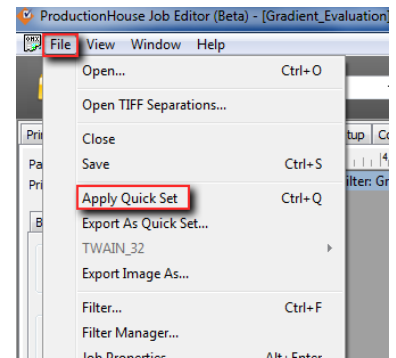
ProductionHouse Job Editor (Beta) - [Gradient_Evaluation_

File View Window Help

Open... Ctrl+O

Open TIFF Separations...

Close

Save Ctrl+S

Apply Quick Set Ctrl+Q

Export As Quick Set...

TWAIN_32

Export Image As...

Filter... Ctrl+F

Filter Manager...

Pri

Pa

Pri

B

tup

Co

ilter: Gr

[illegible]